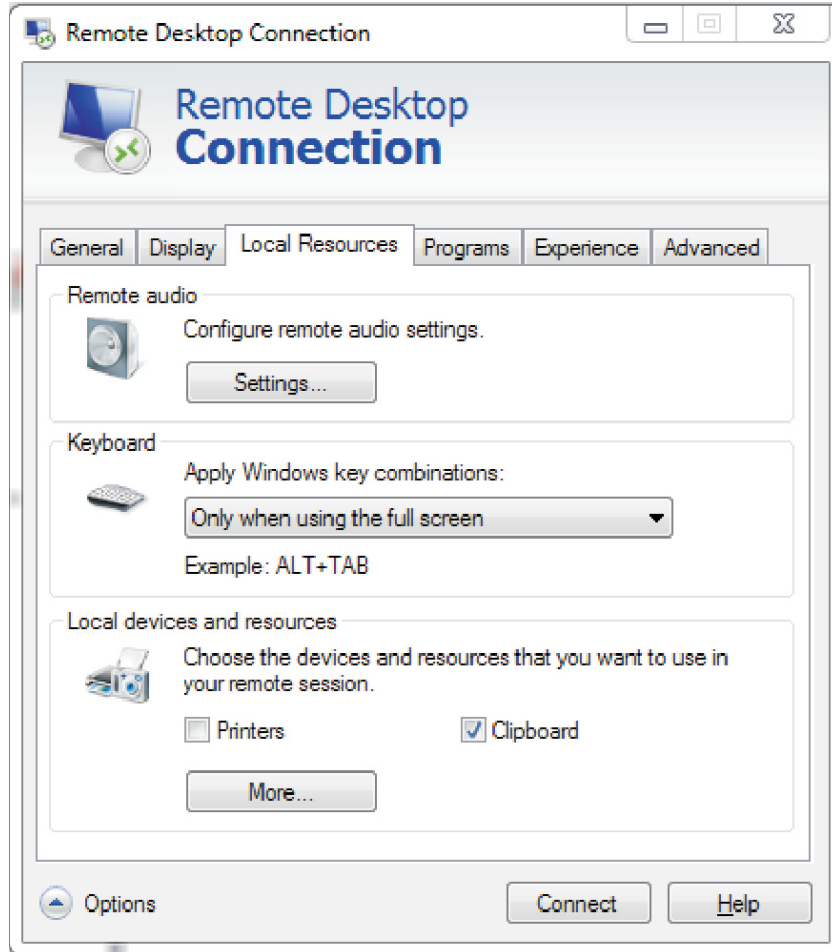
Remote Desktop Connection

Remote Desktop
Connection

General | Display | Local Resources | Programs | Experience | Advanced

Remote audio

Configure remote audio settings.

Settings...

Keyboard

Apply Windows key combinations:

Only when using the full screen

Example: ALT+TAB

Local devices and resources

Choose the devices and resources that you want to use in your remote session.

Printers

Clipboard

More...

Options

Connect

Help